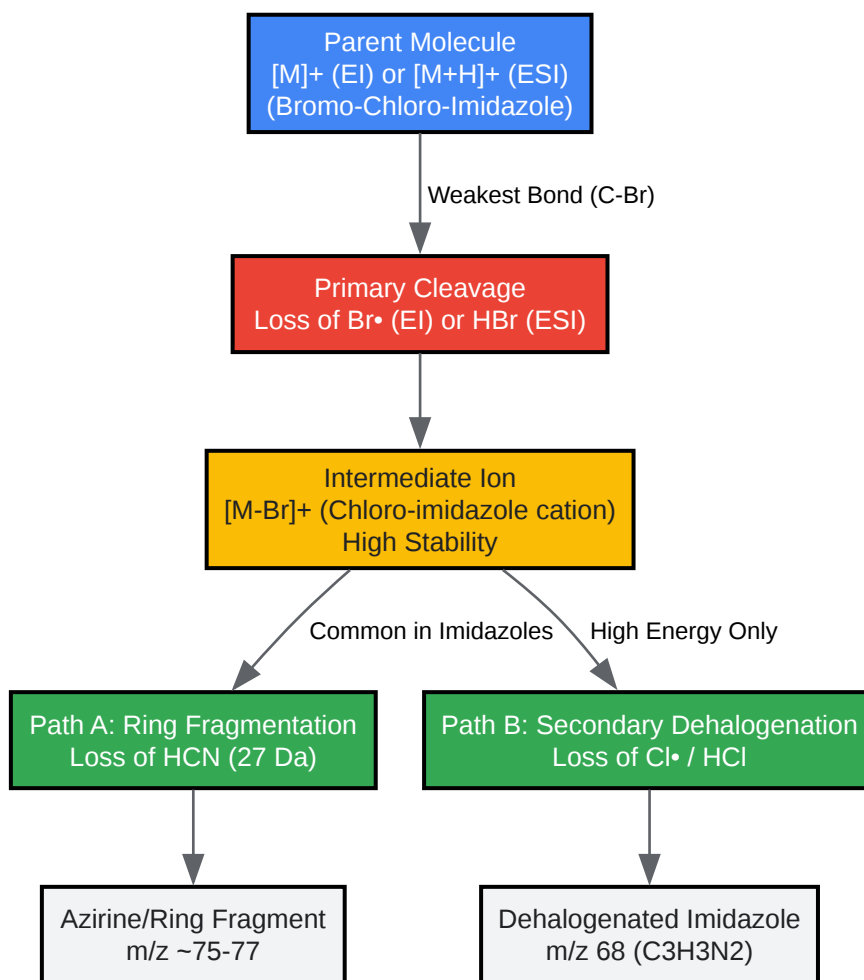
Parent Molecule
[M]+ (EI) or [M+H]+ (ESI)
(Bromo-Chloro-Imidazole)

Weakest Bond (C-Br)

Primary Cleavage
Loss of Br• (EI) or HBr (ESI)

Intermediate Ion
[M-Br]+ (Chloro-imidazole cation)
High Stability

Common in Imidazoles

High Energy Only

Path A: Ring Fragmentation
Loss of HCN (27 Da)

Path B: Secondary Dehalogenation
Loss of Cl• / HCl

Azirine/Ring Fragment
m/z ~75-77

Dehalogenated Imidazole
m/z 68 (C3H3N2)